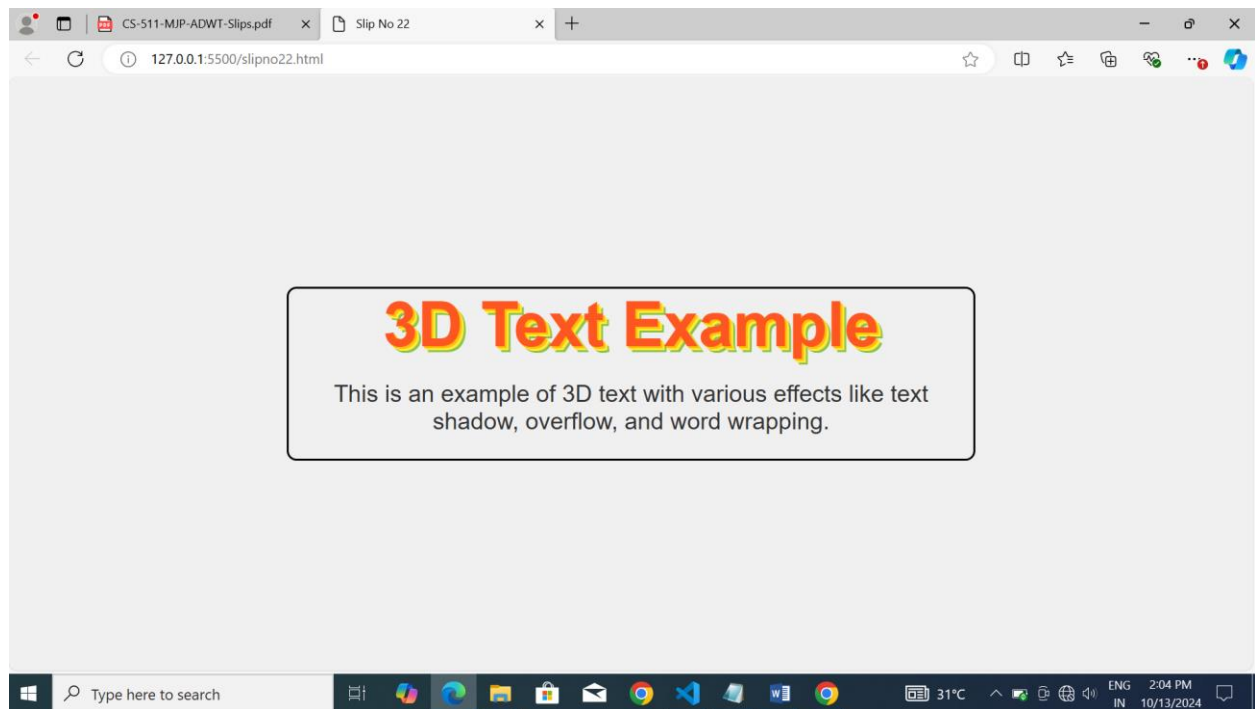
CS-511-MJP-ADWT-Slips.pdf
Slip No 22
127.0.0.1:5500/slipno22.html

3D Text Example

This is an example of 3D text with various effects like text shadow, overflow, and word wrapping.

Type here to search
31°C
ENG IN
2:04 PM 10/13/2024